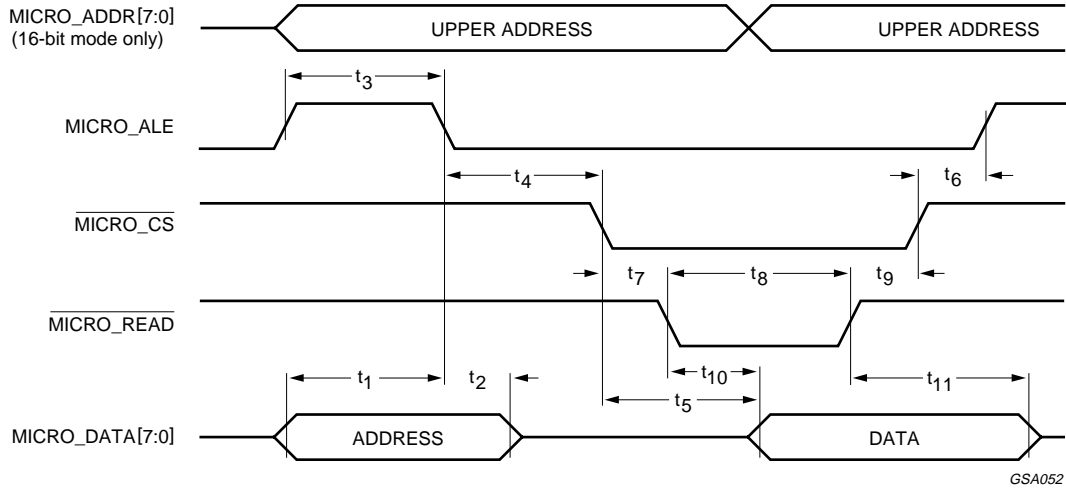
MICRO_ADDR[7:0]
(16-bit mode only)

UPPER ADDRESS

UPPER ADDRESS

$t_3$

MICRO_ALE

$t_4$

$t_6$

$\overline{\text{MICRO\_CS}}$

$t_7$

$t_8$

$t_9$

$\overline{\text{MICRO\_READ}}$

$t_1$

$t_2$

$t_{10}$

$t_{11}$

$t_5$

MICRO_DATA[7:0]

ADDRESS

DATA

GSA052